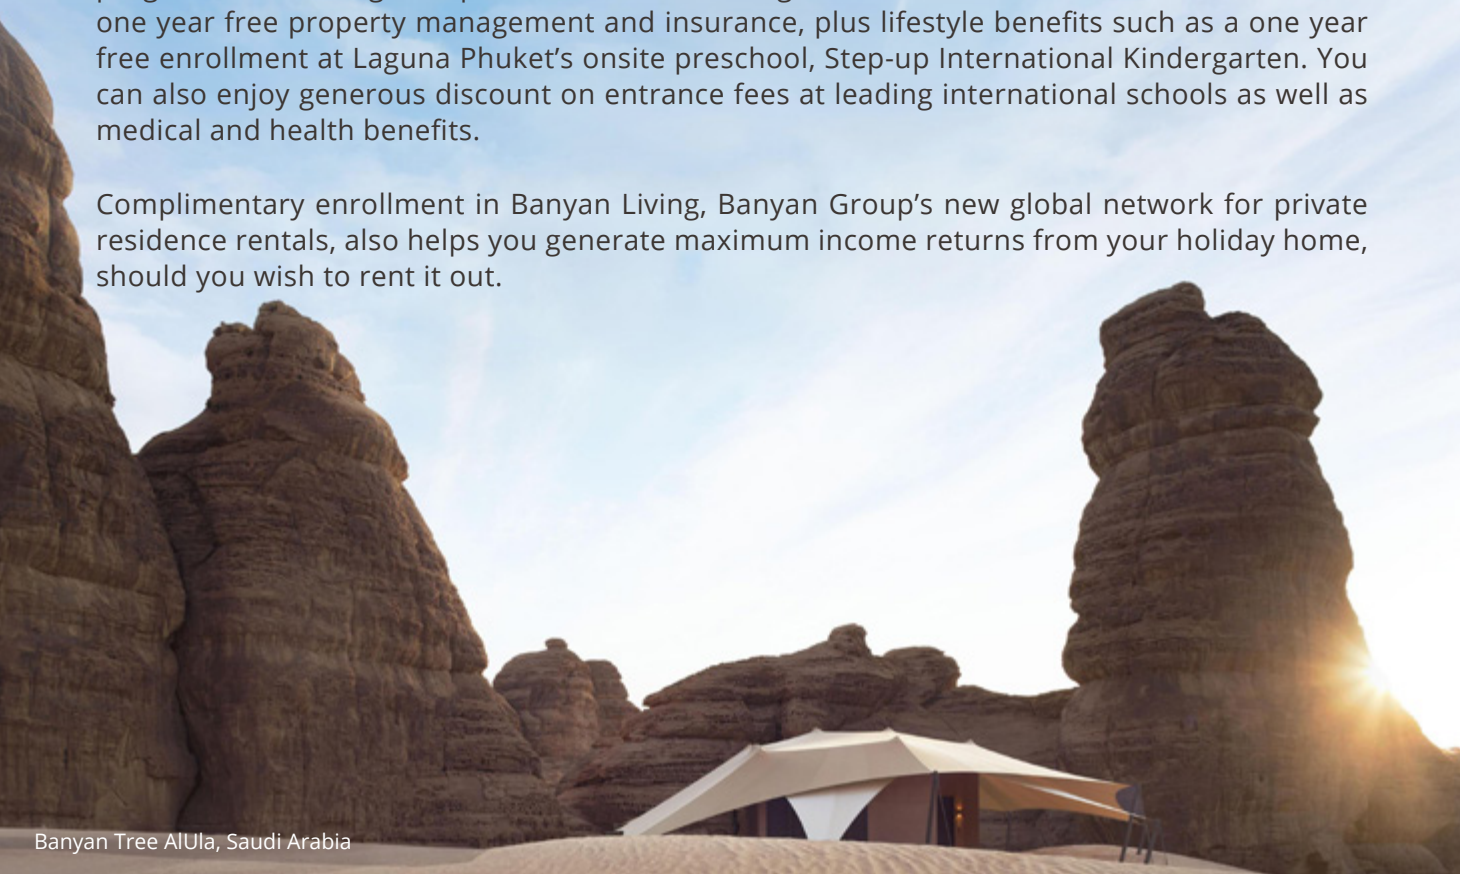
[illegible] one year free property management and insurance, plus lifestyle benefits such as a one year free enrollment at Laguna Phuket's onsite preschool, Step-up International Kindergarten. You can also enjoy generous discount on entrance fees at leading international schools as well as medical and health benefits.

Complimentary enrollment in Banyan Living, Banyan Group's new global network for private residence rentals, also helps you generate maximum income returns from your holiday home, should you wish to rent it out.

Banyan Tree AlUla, Saudi Arabia